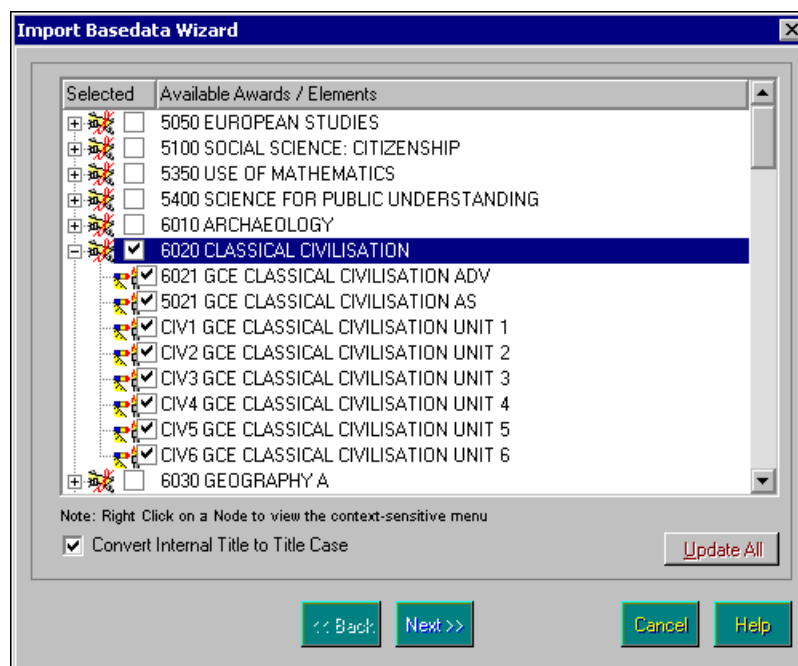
Import Basedata Wizard

| Selected | Available Awards / Elements |
|---|---|
| | 5050 EUROPEAN STUDIES |
| | 5100 SOCIAL SCIENCE: CITIZENSHIP |
| | 5350 USE OF MATHEMATICS |
| | 5400 SCIENCE FOR PUBLIC UNDERSTANDING |
| | 6010 ARCHAEOLOGY |
| ☑ | 6020 CLASSICAL CIVILISATION |
| ☑ | 6021 GCE CLASSICAL CIVILISATION ADV |
| ☑ | 5021 GCE CLASSICAL CIVILISATION AS |
| ☑ | CIV1 GCE CLASSICAL CIVILISATION UNIT 1 |
| ☑ | CIV2 GCE CLASSICAL CIVILISATION UNIT 2 |
| ☑ | CIV3 GCE CLASSICAL CIVILISATION UNIT 3 |
| ☑ | CIV4 GCE CLASSICAL CIVILISATION UNIT 4 |
| ☑ | CIV5 GCE CLASSICAL CIVILISATION UNIT 5 |
| ☑ | CIV6 GCE CLASSICAL CIVILISATION UNIT 6 |
| | 6030 GEOGRAPHY A |

Note: Right Click on a Node to view the context-sensitive menu

☑ Convert Internal Title to Title Case

Update All

<< Back Next >> Cancel Help